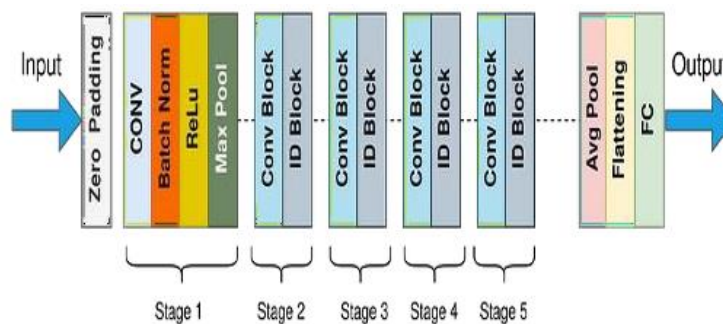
Input

Zero Padding

CONV

Batch Norm

ReLu

Max Pool

Conv Block

ID Block

Conv Block

ID Block

Conv Block

ID Block

Conv Block

ID Block

Avg Pool

Flattening

FC

Output

Stage 1

Stage 2

Stage 3

Stage 4

Stage 5